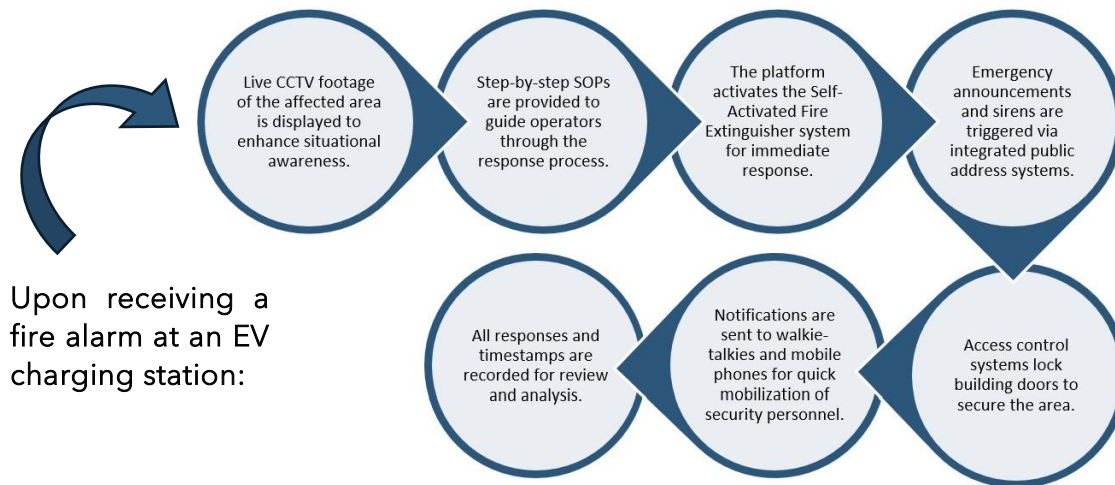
Upon receiving a fire alarm at an EV charging station:

Live CCTV footage of the affected area is displayed to enhance situational awareness.

Step-by-step SOPs are provided to guide operators through the response process.

The platform activates the Self-Activated Fire Extinguisher system for immediate response.

Emergency announcements and sirens are triggered via integrated public address systems.

Access control systems lock building doors to secure the area.

Notifications are sent to walkie-talkies and mobile phones for quick mobilization of security personnel.

All responses and timestamps are recorded for review and analysis.